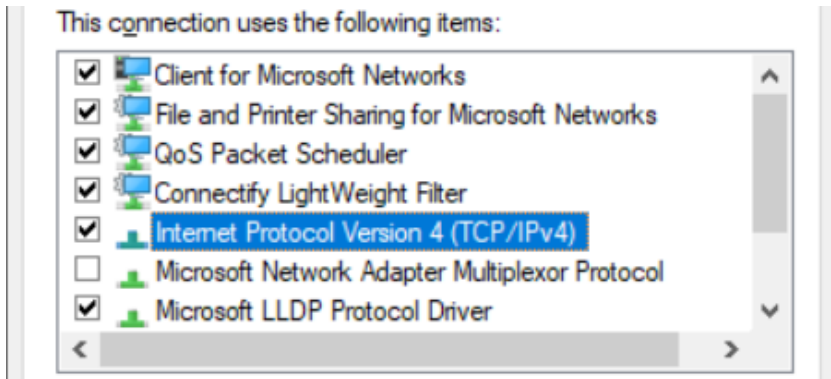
This connection uses the following items:

Client for Microsoft Networks
File and Printer Sharing for Microsoft Networks
QoS Packet Scheduler
Connectify LightWeight Filter
Internet Protocol Version 4 (TCP/IPv4)
Microsoft Network Adapter Multiplexor Protocol
Microsoft LLDP Protocol Driver